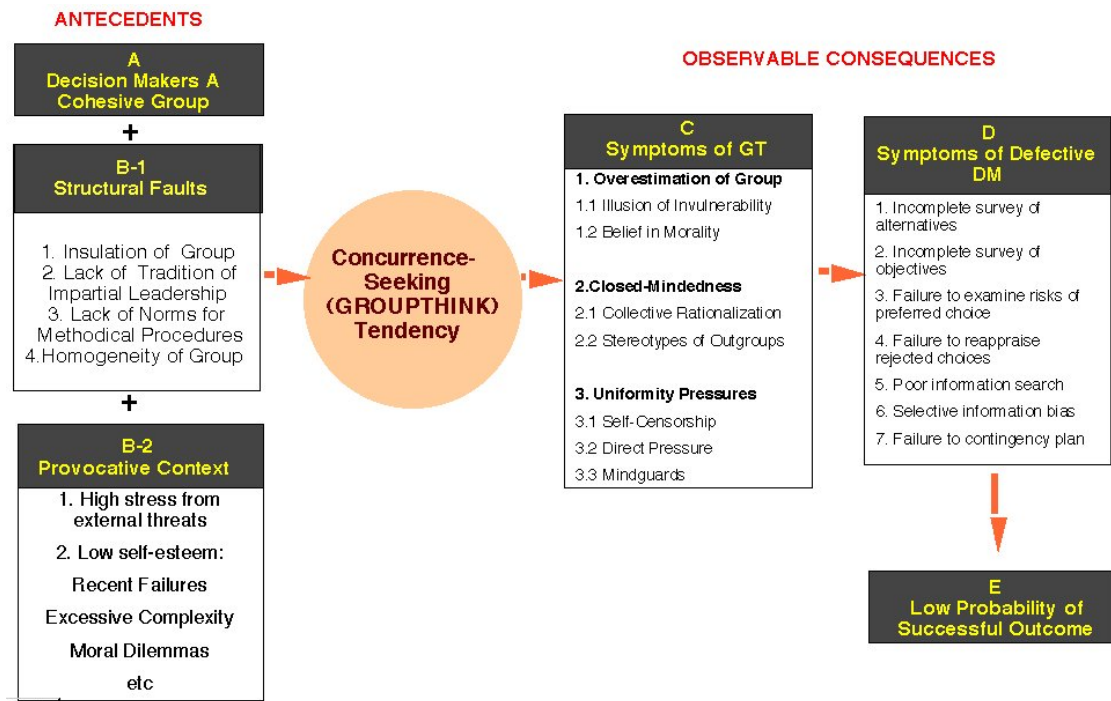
ANTECEDENTS

A
Decision Makers A Cohesive Group

+

B-1
Structural Faults

1. Insulation of Group
2. Lack of Tradition of Impartial Leadership
3. Lack of Norms for Methodical Procedures
4.Homogeneity of Group

+

B-2
Provocative Context

1. High stress from external threats
2. Low self-esteem:
Recent Failures
Excessive Complexity
Moral Dilemmas
etc

Concurrence-Seeking (GROUPTHINK) Tendency

OBSERVABLE CONSEQUENCES

C
Symptoms of GT

1. Overestimation of Group
1.1 Illusion of Invulnerability
1.2 Belief in Morality

2.Closed-Mindedness
2.1 Collective Rationalization
2.2 Stereotypes of Outgroups

3. Uniformity Pressures
3.1 Self-Censorship
3.2 Direct Pressure
3.3 Mindguards

D
Symptoms of Defective DM

1. Incomplete survey of alternatives
2. Incomplete survey of objectives
3. Failure to examine risks of preferred choice
4. Failure to reappraise rejected choices
5. Poor information search
6. Selective information bias
7. Failure to contingency plan

E
Low Probability of Successful Outcome